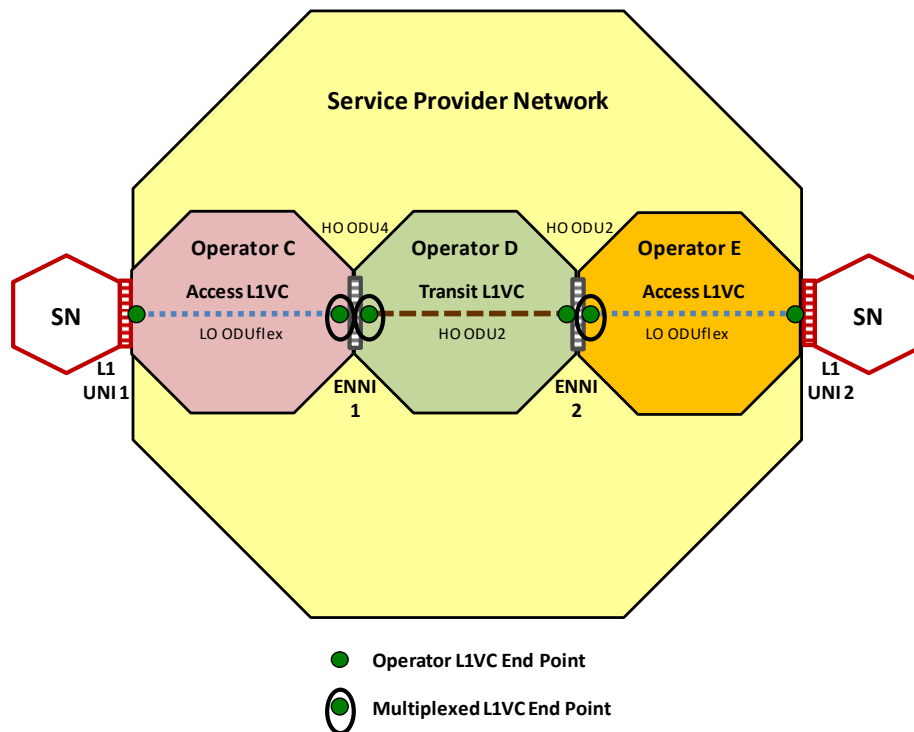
Service Provider Network

HO ODU4

HO ODU2

Operator C

Operator D

Operator E

SN

Access L1VC

Transit L1VC

Access L1VC

SN

LO ODUflex

HO ODU2

LO ODUflex

L1 UNI 1

ENNI 1

ENNI 2

L1 UNI 2

Operator L1VC End Point

Multiplexed L1VC End Point